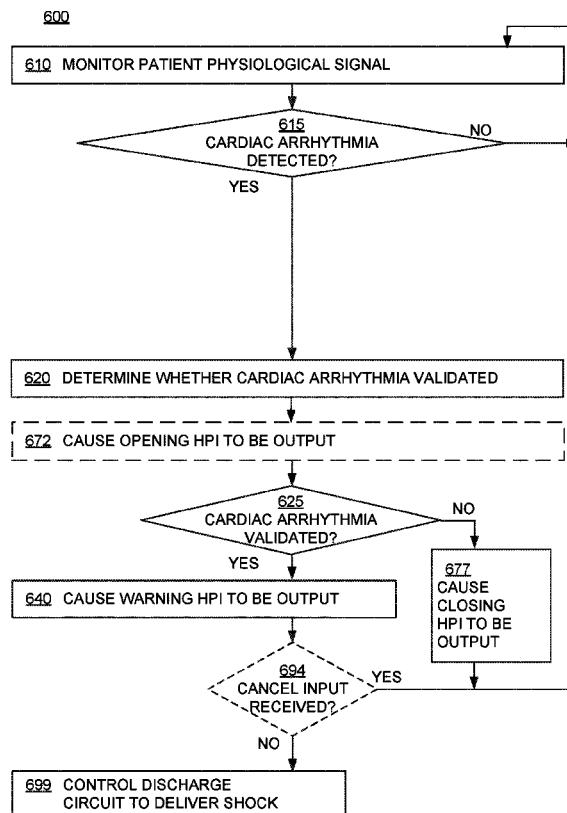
600

610 MONITOR PATIENT PHYSIOLOGICAL SIGNAL

615
CARDIAC ARRHYTHMIA DETECTED?

NO

YES

620 DETERMINE WHETHER CARDIAC ARRHYTHMIA VALIDATED

672 CAUSE OPENING HPI TO BE OUTPUT

625
CARDIAC ARRHYTHMIA VALIDATED?

NO

YES

640 CAUSE WARNING HPI TO BE OUTPUT

677
CAUSE CLOSING HPI TO BE OUTPUT

694
CANCEL INPUT RECEIVED?

YES

NO

699 CONTROL DISCHARGE CIRCUIT TO DELIVER SHOCK